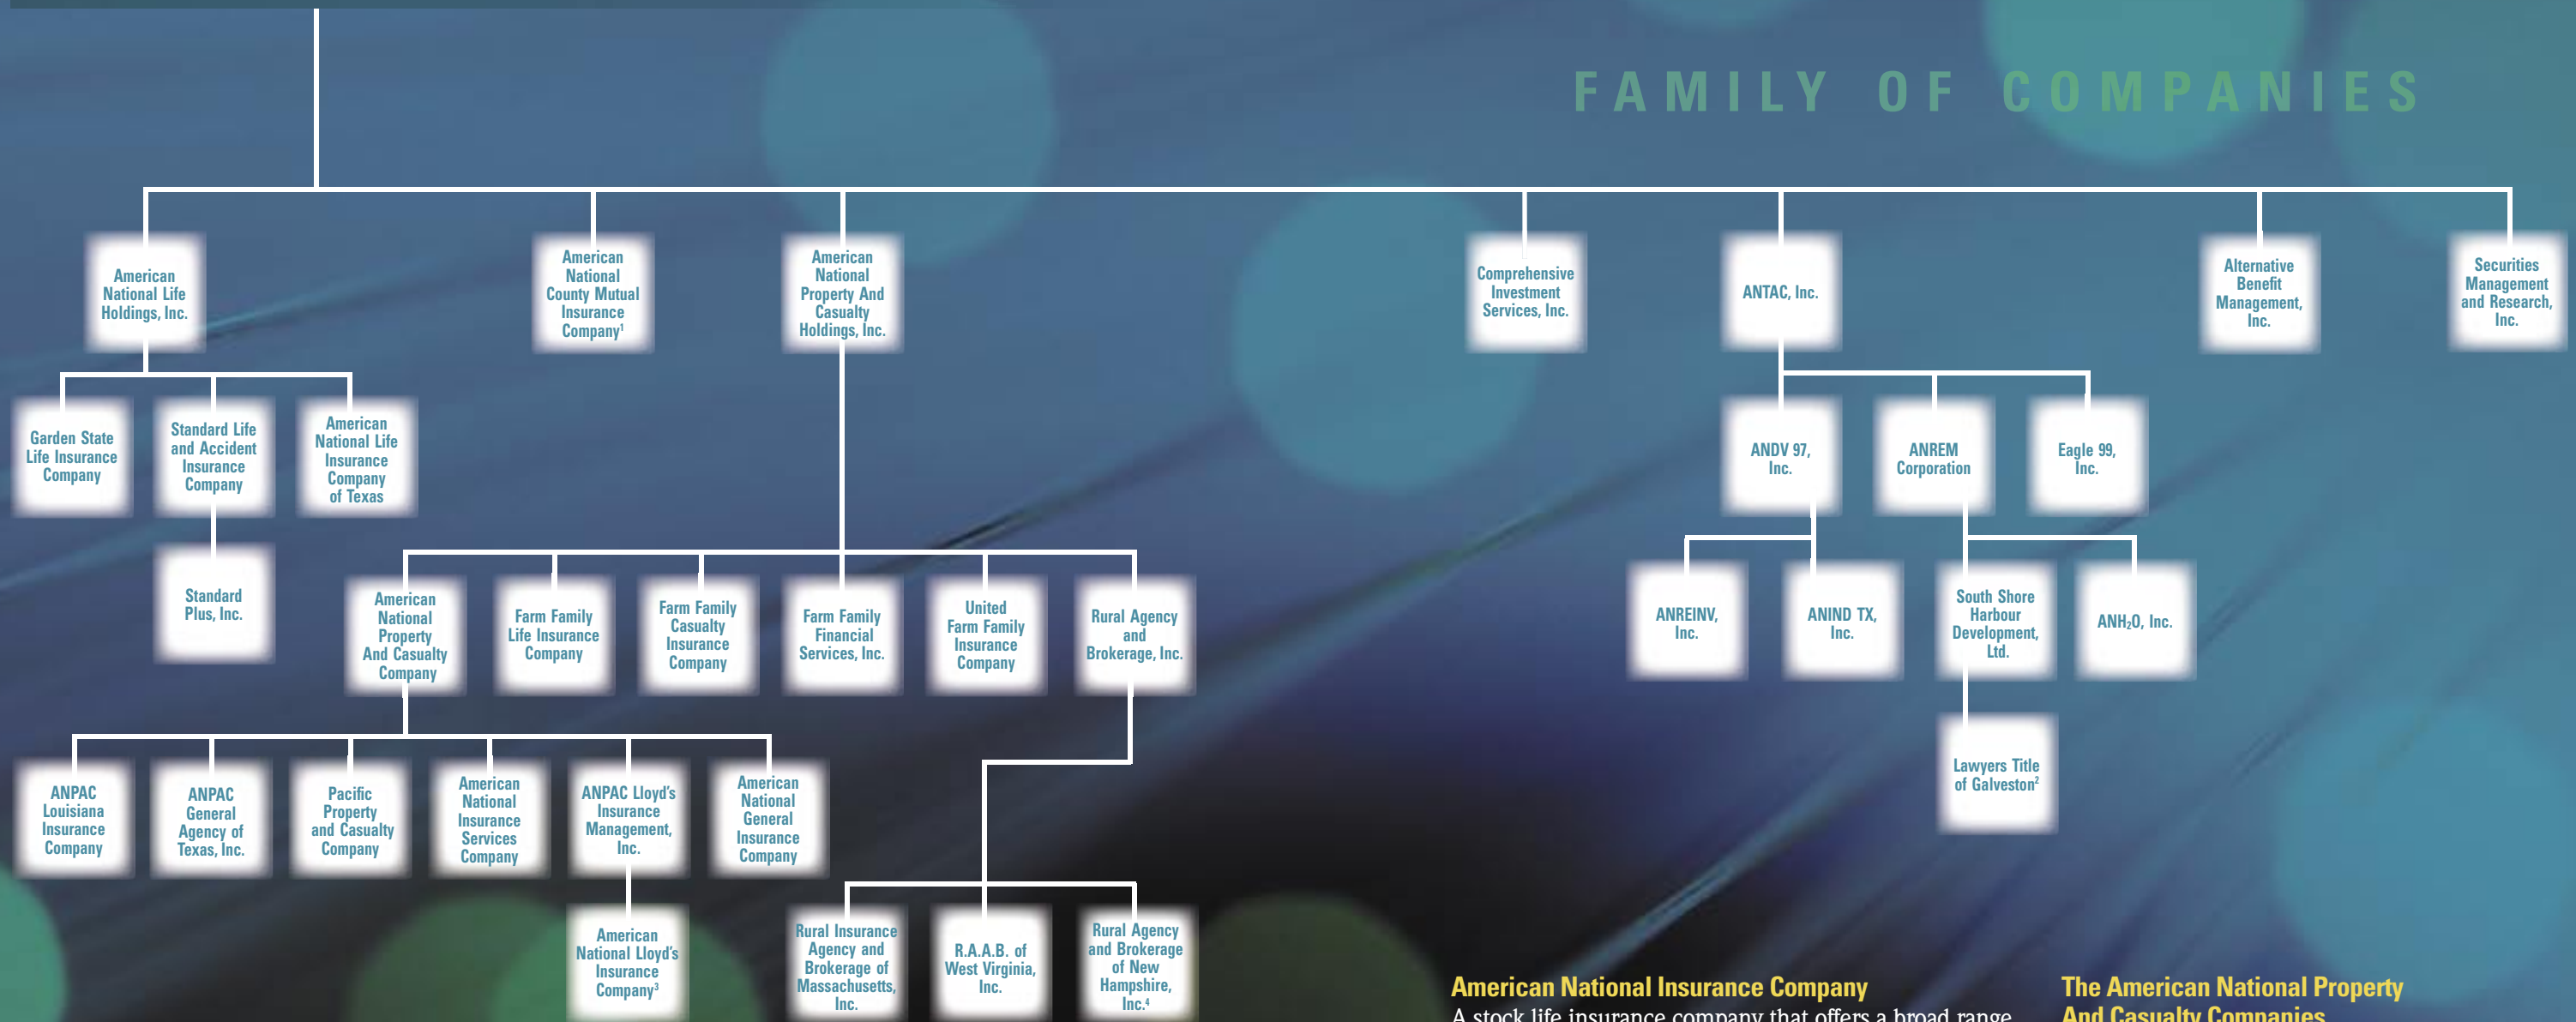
FAMILY OF COMPANIES

American National Life Holdings, Inc.

American National County Mutual Insurance Company$^1$

American National Property And Casualty Holdings, Inc.

Comprehensive Investment Services, Inc.

ANTAC, Inc.

Alternative Benefit Management, Inc.

Securities Management and Research, Inc.

Garden State Life Insurance Company

Standard Life and Accident Insurance Company

American National Life Insurance Company of Texas

Standard Plus, Inc.

ANDV 97, Inc.

ANREM Corporation

Eagle 99, Inc.

American National Property And Casualty Company

Farm Family Life Insurance Company

Farm Family Casualty Insurance Company

Farm Family Financial Services, Inc.

United Farm Family Insurance Company

Rural Agency and Brokerage, Inc.

ANREINV, Inc.

ANIND TX, Inc.

South Shore Harbour Development, Ltd.

ANH$_2$O, Inc.

Lawyers Title of Galveston$^2$

ANPAC Louisiana Insurance Company

ANPAC General Agency of Texas, Inc.

Pacific Property and Casualty Company

American National Insurance Services Company

ANPAC Lloyd's Insurance Management, Inc.

American National General Insurance Company

American National Lloyd's Insurance Company$^3$

Rural Insurance Agency and Brokerage of Massachusetts, Inc.

R.A.A.B. of West Virginia, Inc.

Rural Agency and Brokerage of New Hampshire, Inc.$^4$

American National Insurance Company
A stock life insurance company that offers a broad range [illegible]

The American National Property And Casualty Companies